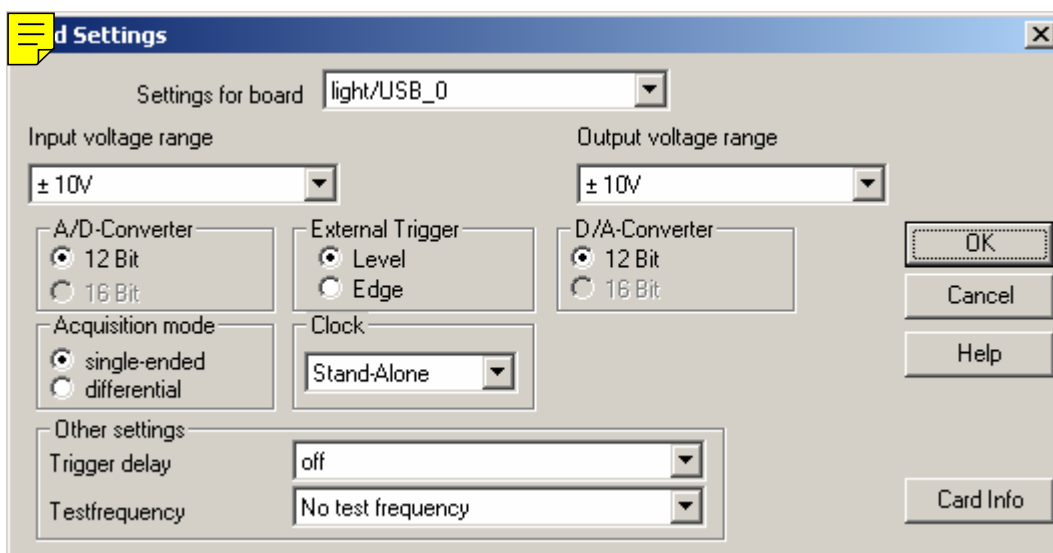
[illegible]d Settings

×

Settings for board light/USB_0

Input voltage range

± 10V

Output voltage range

± 10V

A/D-Converter
12 Bit
16 Bit

External Trigger
Level
Edge

D/A-Converter
12 Bit
16 Bit

OK

Cancel

Acquisition mode
single-ended
differential

Clock
Stand-Alone

Help

Other settings
Trigger delay off
Testfrequency No test frequency

Card Info